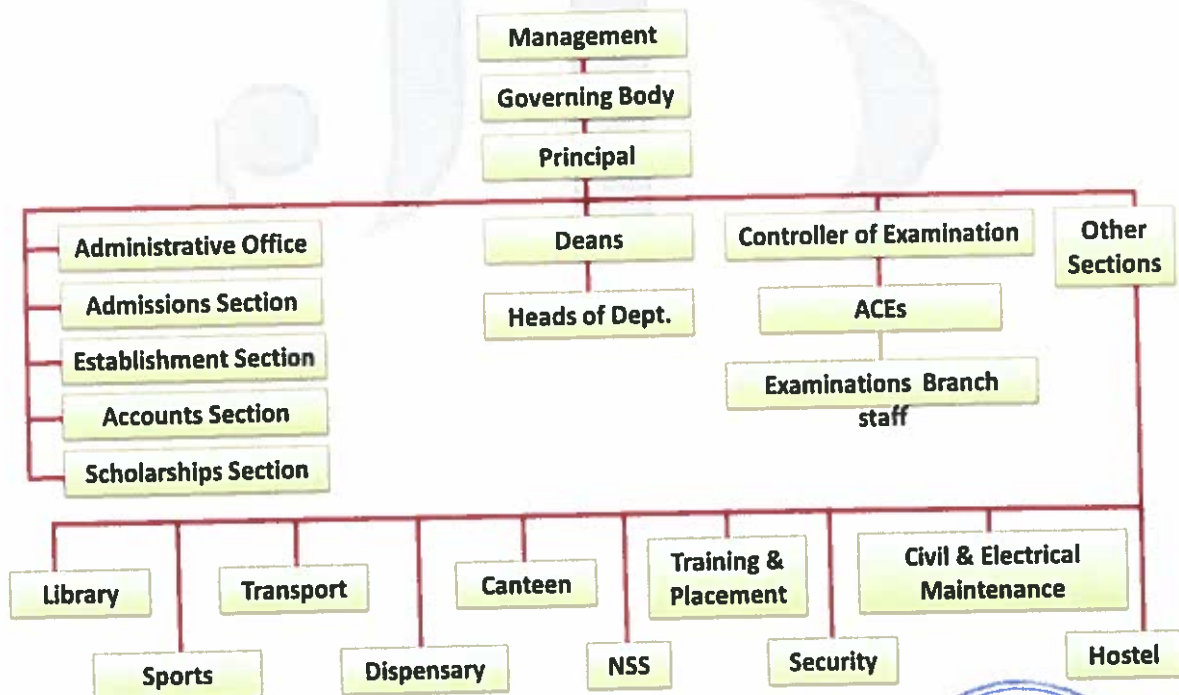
Management

Governing Body

Principal

Administrative Office

Admissions Section

Establishment Section

Accounts Section

Scholarships Section

Deans

Heads of Dept.

Controller of Examination

ACEs

Examinations Branch staff

Other Sections

Library

Sports

Transport

Dispensary

Canteen

NSS

Training & Placement

Security

Civil & Electrical Maintenance

Hostel